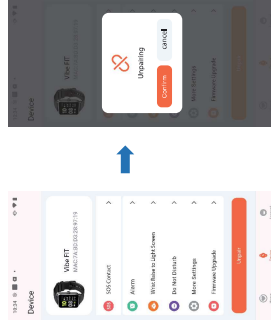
Device

Vibe FIT

Unpairing

Cancel

Confirm

Firmware Upgrade

Device

Vibe FIT
MAC:7A:00:D2:28:E7:18

SOS Contact

Alarm

Wrist Raise to Light Screen

Do Not Disturb

More Settings

Firmware Upgrade

Unpair